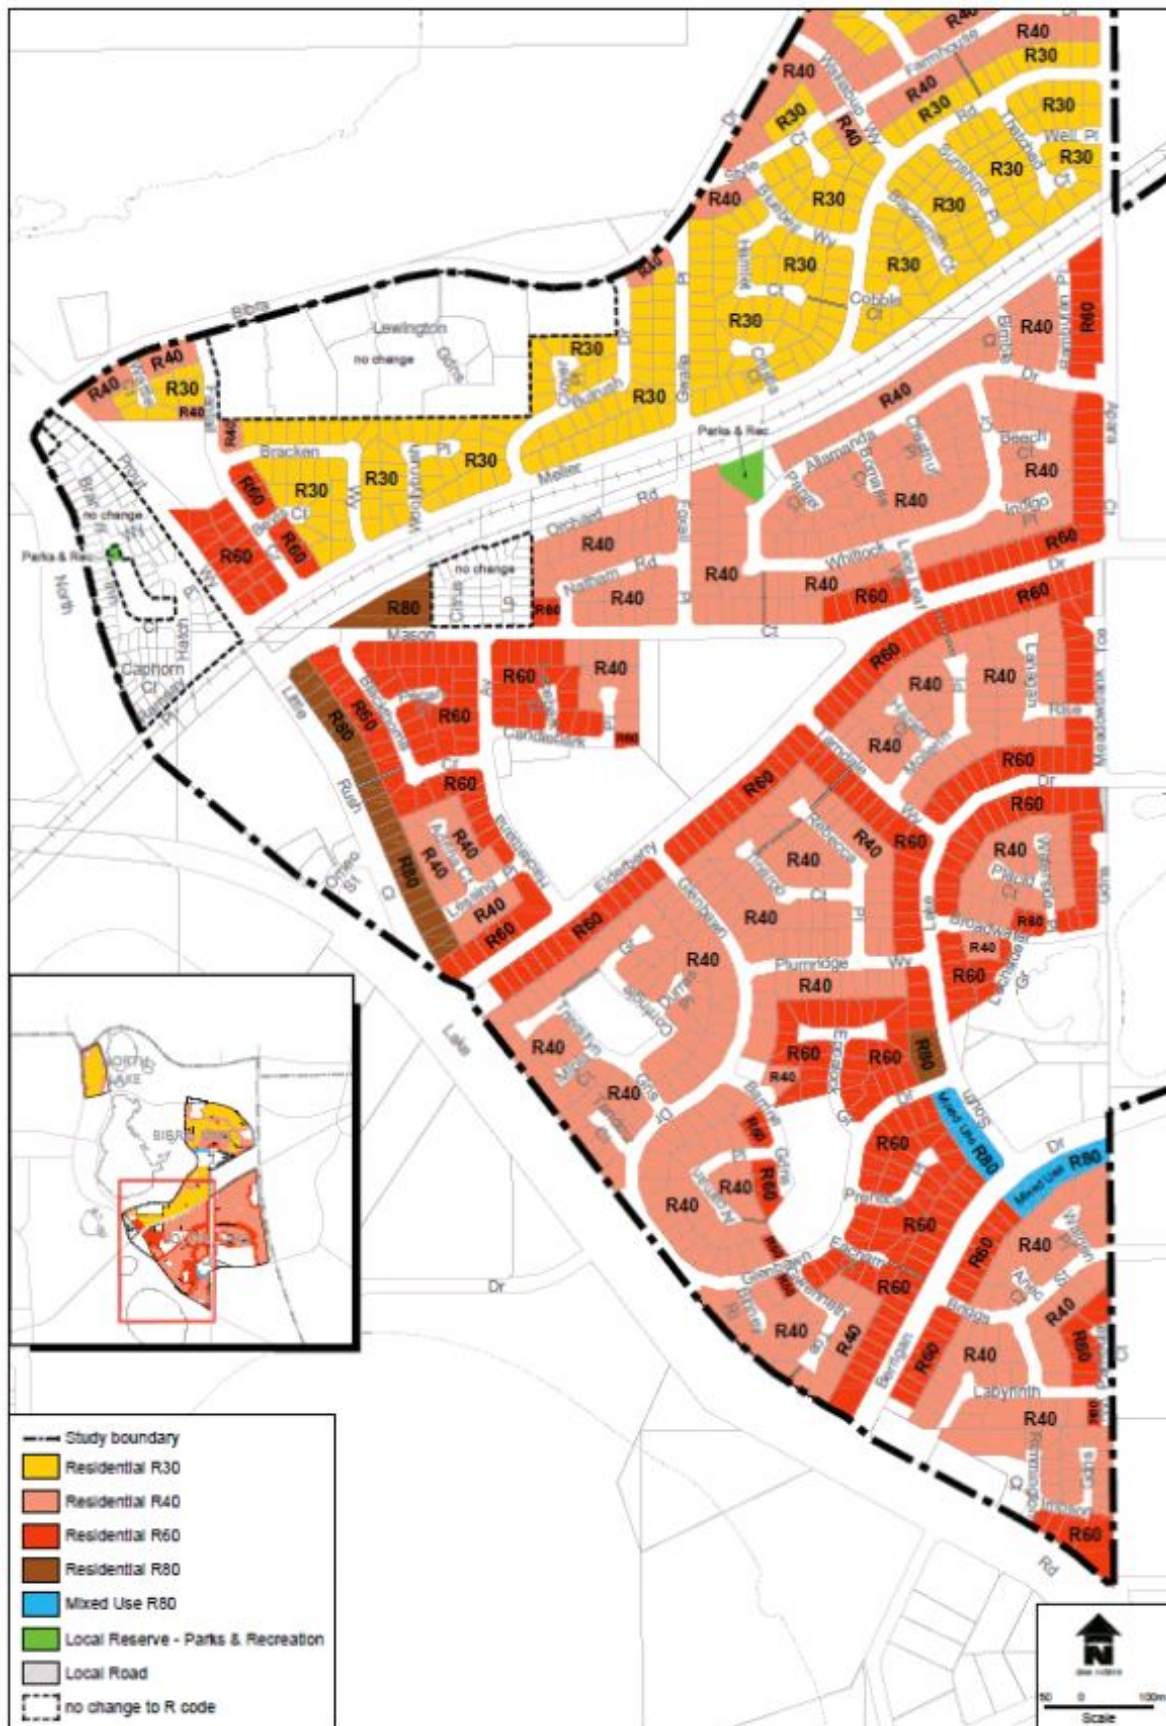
R40
R40
R30
R40
Farmhouse
R40
R30
R30
R30
Well Pl
R30
R40
Ct
Rd
R30
R30
R40
R30
R30
R30
R30
Cobble Ct
R30
Bibra
Lewington
no change
Gdns
R30
R30
R40
R60
R40
R30
R40
R30
R40
R40
Bracken
R30
R30
R30
Pl
Meller
Parks & Rec
R40
R40
Beech Ct
R40
R40
Indigo
R60
R30
R60
R60
R60
Orchard
Rd
R40
R40
Whitlock
R40
R60
R60
R40
R40
Nelham
Rd
Parks & Rec
no change
R80
R60
Mason
Ct
North
Caphorn Ct
Hatch
R60
R40
R60
R40
R40
R60
R60
R40
R40
R60
Little
R80
R60
R60
Rush
R40
R40
R80
R60
R60
R40
R40
R40
R60
R40
R60
R40
R40
R60
R60
R40
R40
R40
Plumridge
Wy
R40
R40
R60
R60
R40
R60
R80
R40
Lake
R40
R40
Mixed Use R80
Dr
Mixed Use R80
R60
R40
R60
R60
R40
R40
R60
Dr
R40
R40
R60
R40
R80
R40
R80
Labyrinth
R40
R60
Rd
Study boundary
Residential R30
Residential R40
Residential R60
Residential R80
Mixed Use R80
Local Reserve - Parks & Recreation
Local Road
no change to R code
N
50 0 100m
Scale